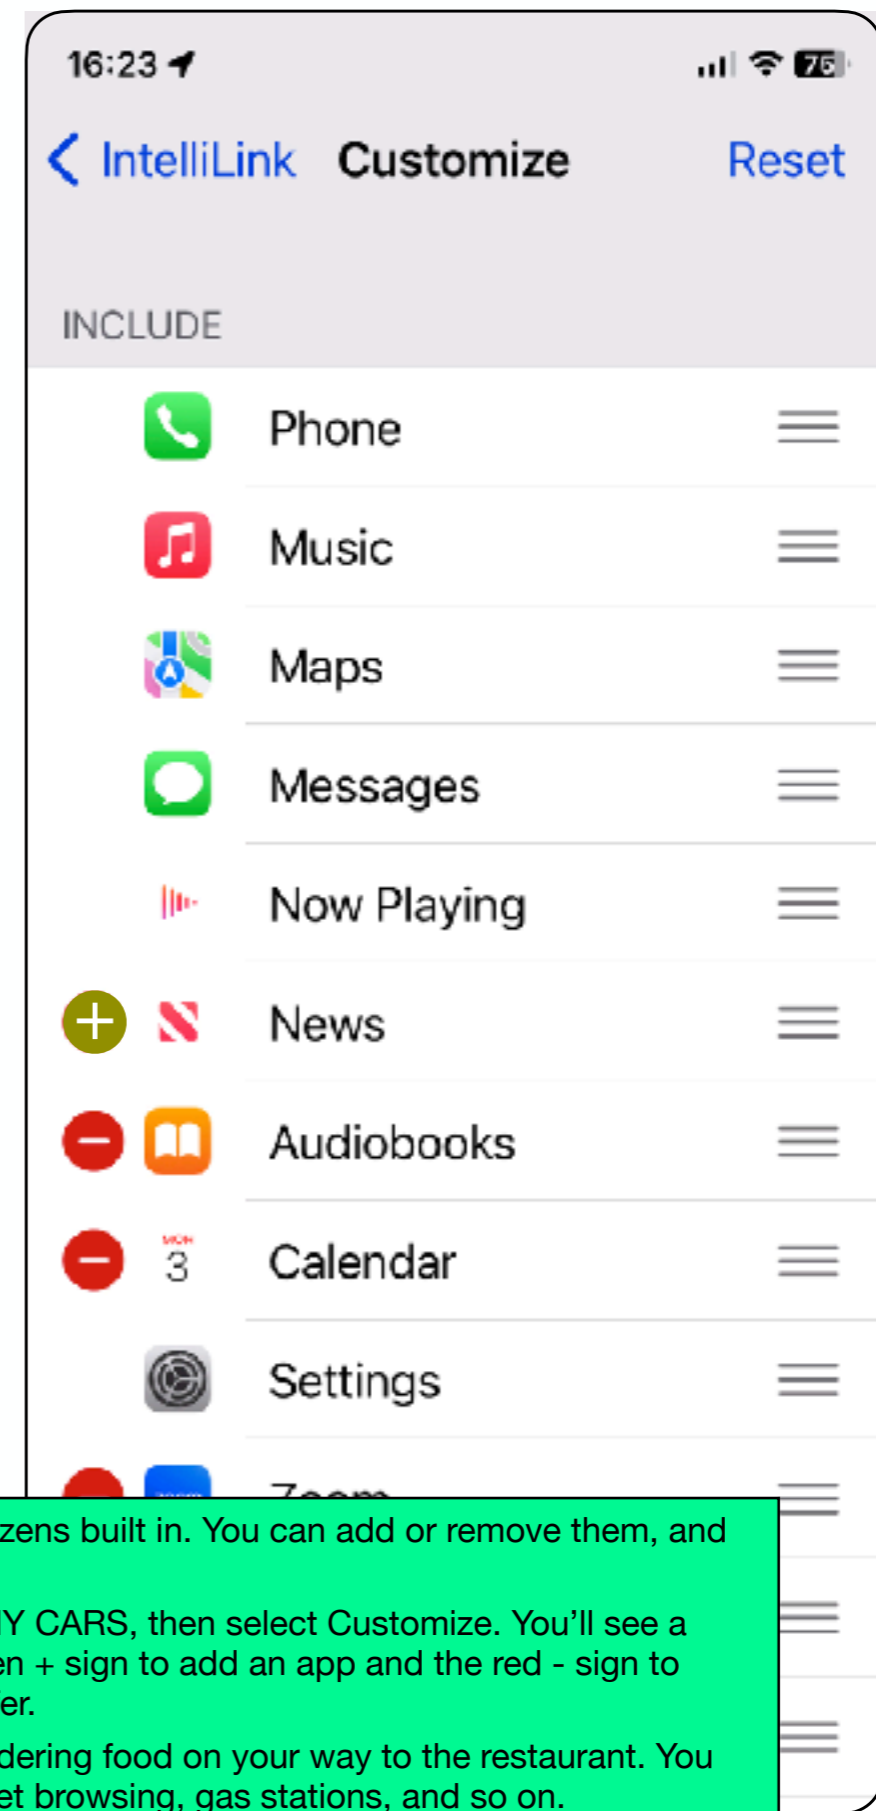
16:23

76

IntelliLink Customize Reset

INCLUDE

Phone

Music

Maps

Messages

Now Playing

News

Audiobooks

MON
3

Calendar

Settings

Zoom

zens built in. You can add or remove them, and

Y CARS, then select Customize. You'll see a en + sign to add an app and the red - sign to ler.

dering food on your way to the restaurant. You et browsing, gas stations, and so on.